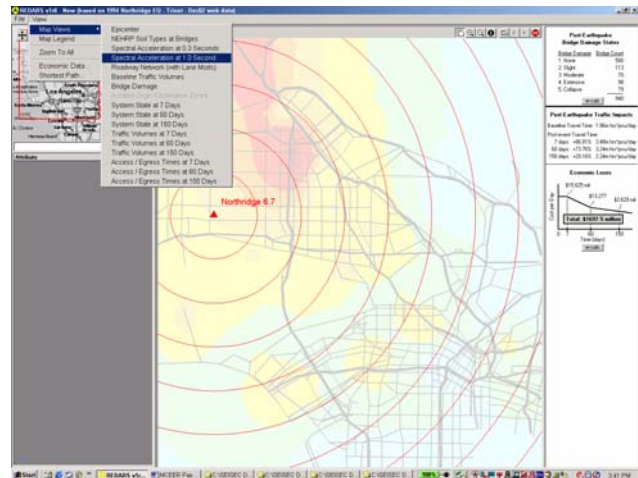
REDARS v1r8 - New (based on 1994 Northridge EQ - Trinet - Dec02 work data)
File View

Map Views
Map Legend
Zoom To All
Economic Data...
Shortest Path...

Epicenter
NEHRP Soil Types at Bridges
Spectral Acceleration at 0.3 Seconds
Spectral Acceleration at 1.0 Second
Roadway Network (with Lane Mods)
Baseline Traffic Volumes
Bridge Damage
System State at 7 Days
System State at 60 Days
System State at 150 Days
Traffic Volumes at 7 Days
Traffic Volumes at 60 Days
Traffic Volumes at 150 Days
Access / Egress Times at 7 Days
Access / Egress Times at 60 Days
Access / Egress Times at 150 Days

Attribute

Northridge 6.7

Post Earthquake Bridge Damage States

| Bridge Damage | Bridge Count |
|---|---|
| 1 None | 580 |
| 2 Slight | 113 |
| 3 Moderate | 70 |
| 4 Extensive | 98 |
| 5 Collapse | 79 |
| | 940 |

Details

Post Earthquake Traffic Impacts
Baseline Travel Time: 1.86m hr/'pcu/'day
Post-event Travel Time:
7 days +86.85% 3.48m hr/'pcu/'day
60 days +73.76% 3.24m hr/'pcu/'day
150 days +20.16% 2.24m hr/'pcu/'day

Economic Losses
$15.625 mil
$13.277
$3.625 mil
Cost per Day
Total: $1037.5 million
0 60 150
Time (days)
Details

Start REDARS v1r... MCEER Pai... C:\SEISEC D... C:\SEISEC D... C:\SEISEC D... C:\SEISEC D... 3:41 PM